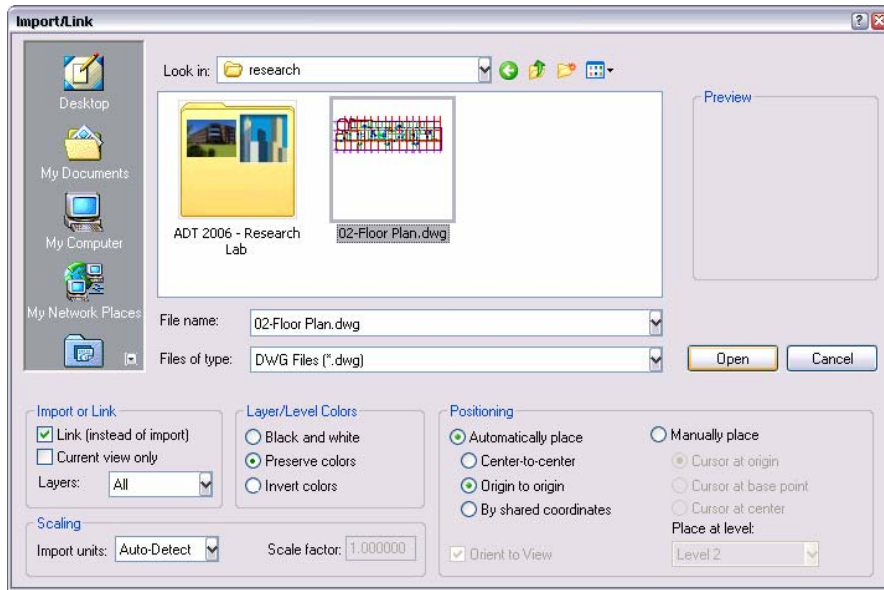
Import/Link

Desktop

My Documents

My Computer

My Network Places

Look in: research

ADT 2006 - Research Lab

02-Floor Plan.dwg

Preview

File name: 02-Floor Plan.dwg

Files of type: DWG Files (*.dwg)

Open

Cancel

Import or Link

Link (instead of import)

Current view only

Layers: All

Layer/Level Colors

Black and white

Preserve colors

Invert colors

Positioning

Automatically place

Center-to-center

Origin to origin

By shared coordinates

Manually place

Cursor at origin

Cursor at base point

Cursor at center

Place at level:

Level 2

Orient to View

Scaling

Import units: Auto-Detect

Scale factor: 1.000000